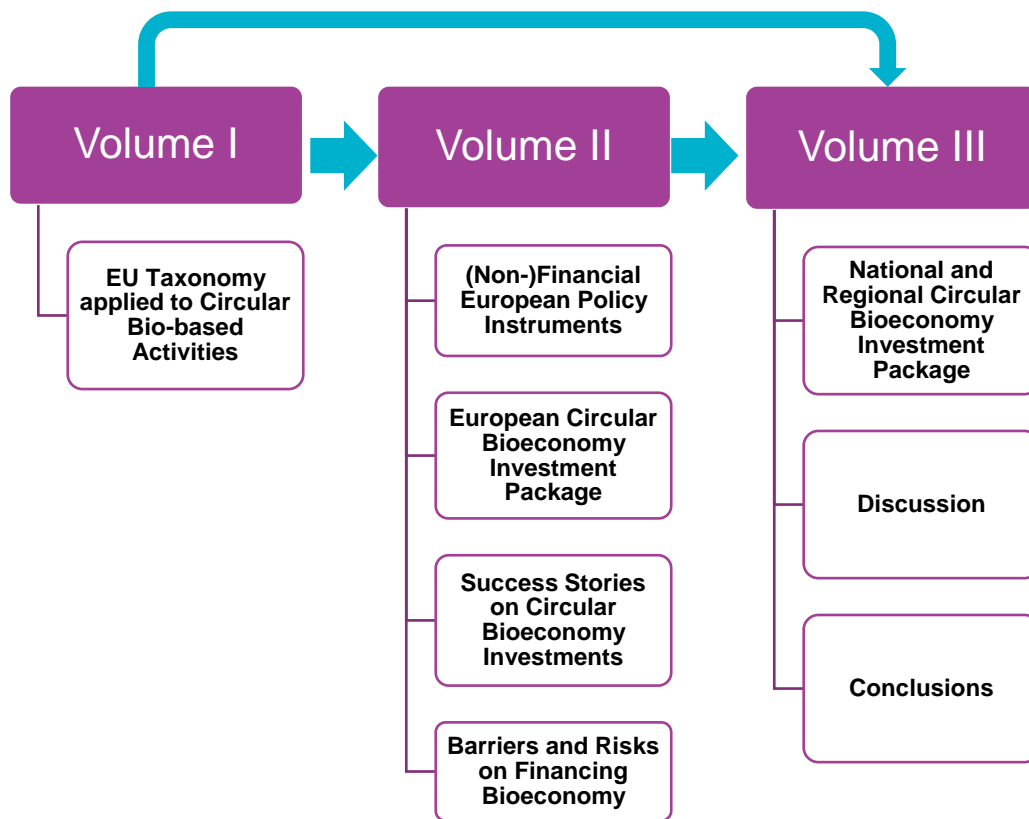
Volume I

EU Taxonomy applied to Circular Bio-based Activities

Volume II

(Non-)Financial European Policy Instruments

European Circular Bioeconomy Investment Package

Success Stories on Circular Bioeconomy Investments

Barriers and Risks on Financing Bioeconomy

Volume III

National and Regional Circular Bioeconomy Investment Package

Discussion

Conclusions